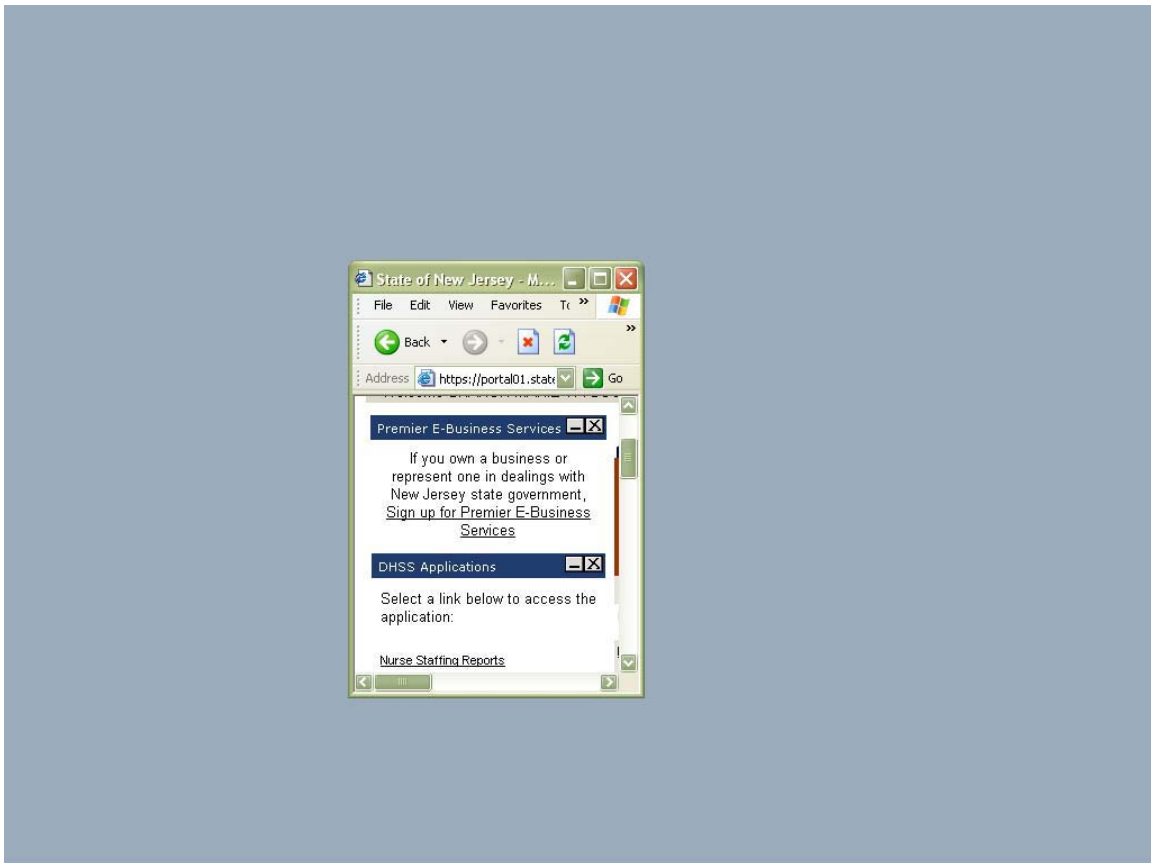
State of New Jersey - M...

File Edit View Favorites T(

Back

Address https://portal01.state

Go

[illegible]

Premier E-Business Services

If you own a business or represent one in dealings with New Jersey state government, Sign up for Premier E-Business Services

DHSS Applications

Select a link below to access the application:

Nurse Staffing Reports